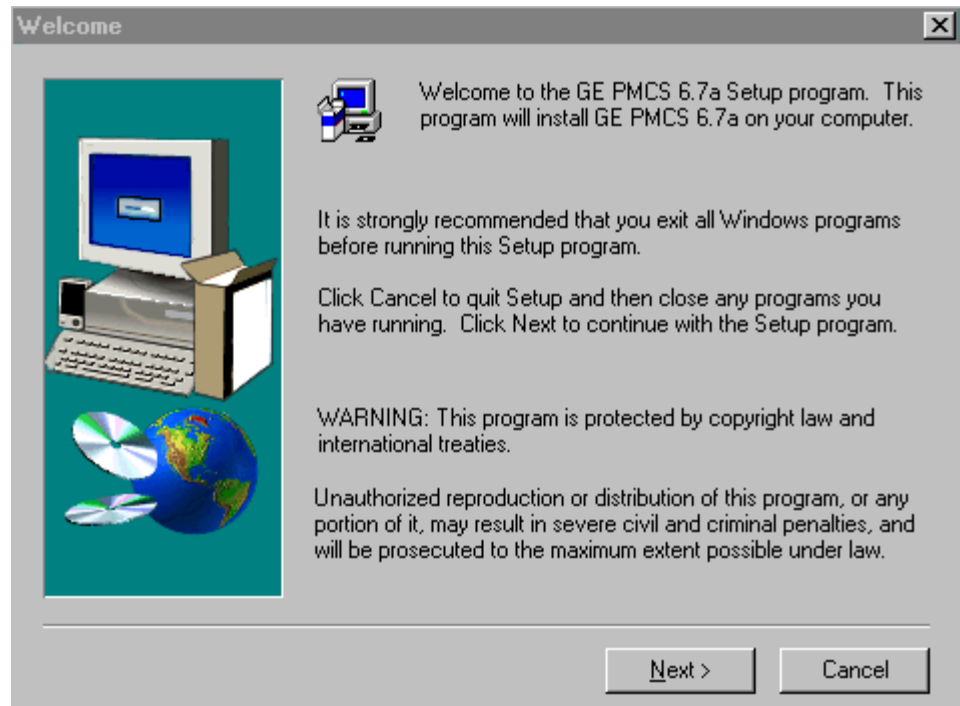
Welcome

Welcome to the GE PMCS 6.7a Setup program. This program will install GE PMCS 6.7a on your computer.

It is strongly recommended that you exit all Windows programs before running this Setup program.

Click Cancel to quit Setup and then close any programs you have running. Click Next to continue with the Setup program.

WARNING: This program is protected by copyright law and international treaties.

Unauthorized reproduction or distribution of this program, or any portion of it, may result in severe civil and criminal penalties, and will be prosecuted to the maximum extent possible under law.

Next >

Cancel